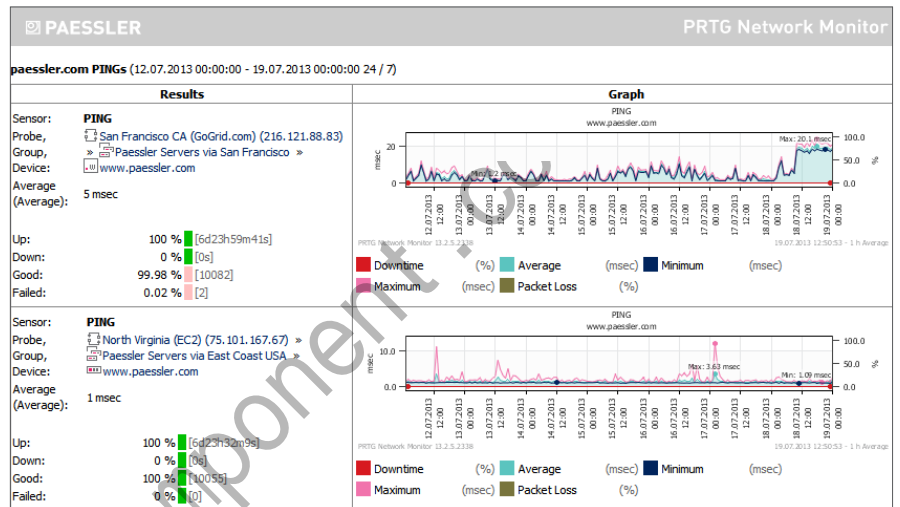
PAESSLER

PRTG Network Monitor

paessler.com PINGs (12.07.2013 00:00:00 - 19.07.2013 00:00:00 24 / 7)

| Results | | Graph |
|---|---|---|
| Sensor: | PING | |
| Probe, | San Francisco CA (GoGrid.com) (216.121.88.83) | |
| Group, | » Paessler Servers via San Francisco » | |
| Device: | www.paessler.com | |
| Average (Average): | 5 msec | |
| Up: | 100 % [6d23h59m41s] | |
| Down: | 0 % [0s] | |
| Good: | 99.98 % [10082] | |
| Failed: | 0.02 % [2] | |

PING
www.paessler.com
msec 20 0 Max: 20.1 msec Min: 1.2 msec 100.0 50.0 0.0 %
12.07.2013 00:00 12.07.2013 12:00 13.07.2013 00:00 13.07.2013 12:00 14.07.2013 00:00 14.07.2013 12:00 15.07.2013 00:00 15.07.2013 12:00 16.07.2013 00:00 16.07.2013 12:00 17.07.2013 00:00 17.07.2013 12:00 18.07.2013 00:00 18.07.2013 12:00 19.07.2013 00:00
PRTG Network Monitor 13.2.5.2338 19.07.2013 12:50:53 - 1 h Average

Downtime (%) Average (msec) Minimum (msec)
Maximum (msec) Packet Loss (%)

| | | |
|---|---|---|
| Sensor: | PING | |
| Probe, | North Virginia (EC2) (75.101.167.67) » | |
| Group, | Paessler Servers via East Coast USA » | |
| Device: | www.paessler.com | |
| Average (Average): | 1 msec | |
| Up: | 100 % [6d23h32m9s] | |
| Down: | 0 % [0s] | |
| Good: | 100 % [10055] | |
| Failed: | 0 % [0] | |

PING
www.paessler.com
msec 10.0 0.0 Max: 3.63 msec Min: 1.09 msec 100.0 50.0 0.0 %
12.07.2013 00:00 12.07.2013 12:00 13.07.2013 00:00 13.07.2013 12:00 14.07.2013 00:00 14.07.2013 12:00 15.07.2013 00:00 15.07.2013 12:00 16.07.2013 00:00 16.07.2013 12:00 17.07.2013 00:00 17.07.2013 12:00 18.07.2013 00:00 18.07.2013 12:00 19.07.2013 00:00
PRTG Network Monitor 13.2.5.2338 19.07.2013 12:50:53 - 1 h Average

Downtime (%) Average (msec) Minimum (msec)
Maximum (msec) Packet Loss (%)

mponent.c